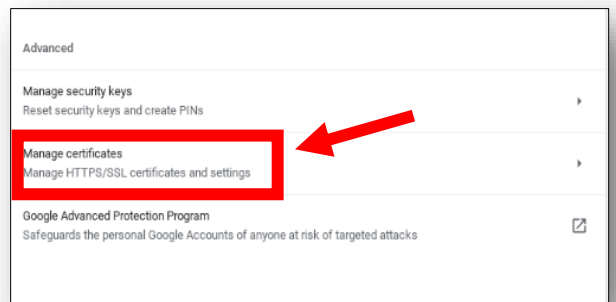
Advanced

Manage security keys
Reset security keys and create PINs

Manage certificates
Manage HTTPS/SSL certificates and settings

Google Advanced Protection Program
Safeguards the personal Google Accounts of anyone at risk of targeted attacks